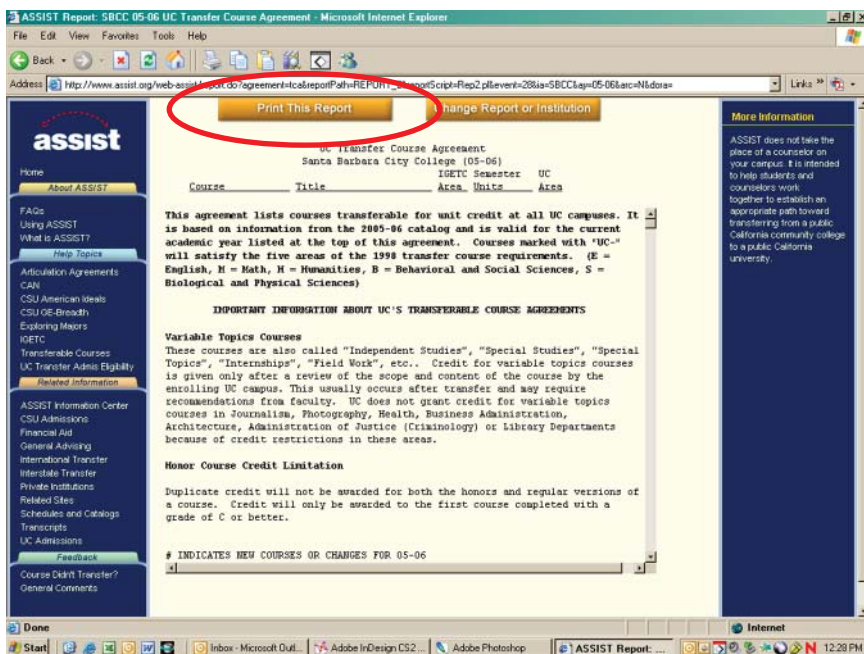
ASSIST Report: SBCC 05-06 UC Transfer Course Agreement - Microsoft Internet Explorer

File Edit View Favorites Tools Help

Back

Address http://www.assist.org/web-assist/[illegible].do?agreement=tca&reportPath=REPORT_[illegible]reportScript=Rep2.pl&event=28&ia=SBCC&ay=05-06&arc=N&dora=

Links

assist

Home

About ASSIST

FAQs
Using ASSIST
What is ASSIST?

Help Topics

Articulation Agreements
CAN
CSU American Ideals
CSU GE-Breadth
Exploring Majors
IGETC
Transferable Courses
UC Transfer Admis Eligibility

Related Information

ASSIST Information Center
CSU Admissions
Financial Aid
General Advising
International Transfer
Interstate Transfer
Private Institutions
Related Sites
Schedules and Catalogs
Transcripts
UC Admissions

Feedback

Course Didn't Transfer?
General Comments

Print This Report

Change Report or Institution

UC Transfer Course Agreement
Santa Barbara City College (05-06)

| Course | Title | IGETC Area | Semester Units | UC Area |
|---|---|---|---|---|

This agreement lists courses transferable for unit credit at all UC campuses. It is based on information from the 2005-06 catalog and is valid for the current academic year listed at the top of this agreement. Courses marked with "UC-" will satisfy the five areas of the 1998 transfer course requirements. (E = English, M = Math, H = Humanities, B = Behavioral and Social Sciences, S = Biological and Physical Sciences)

IMPORTANT INFORMATION ABOUT UC'S TRANSFERABLE COURSE AGREEMENTS

Variable Topics Courses
These courses are also called "Independent Studies", "Special Studies", "Special Topics", "Internships", "Field Work", etc.. Credit for variable topics courses is given only after a review of the scope and content of the course by the enrolling UC campus. This usually occurs after transfer and may require recommendations from faculty. UC does not grant credit for variable topics courses in Journalism, Photography, Health, Business Administration, Architecture, Administration of Justice (Criminology) or Library Departments because of credit restrictions in these areas.

Honor Course Credit Limitation

Duplicate credit will not be awarded for both the honors and regular versions of a course. Credit will only be awarded to the first course completed with a grade of C or better.

# INDICATES NEW COURSES OR CHANGES FOR 05-06

More Information

ASSIST does not take the place of a counselor on your campus. It is intended to help students and counselors work together to establish an appropriate path toward transferring from a public California community college to a public California university.

Done

Internet

Start | Inbox - Microsoft Outl... | Adobe InDesign CS2 ... | Adobe Photoshop | ASSIST Report: ... | 12:28 PM